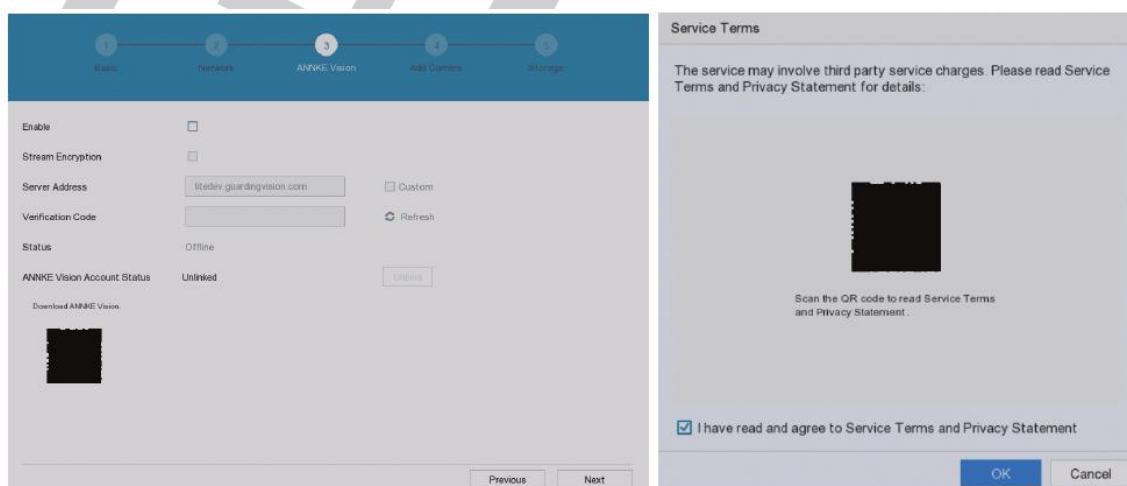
1 Basic
2 Network
3 ANNKE Vision
4 Add Camera
5 Storage

Enable

Stream Encryption

Server Address litedev.guardingvision.com Custom

Verification Code Refresh

Status Offline

ANNKE Vision Account Status Unlinked Unbind

Download ANNKE Vision.

Previous Next

Service Terms

The service may involve third party service charges. Please read Service Terms and Privacy Statement for details:

Scan the QR code to read Service Terms and Privacy Statement.

I have read and agree to Service Terms and Privacy Statement

OK Cancel